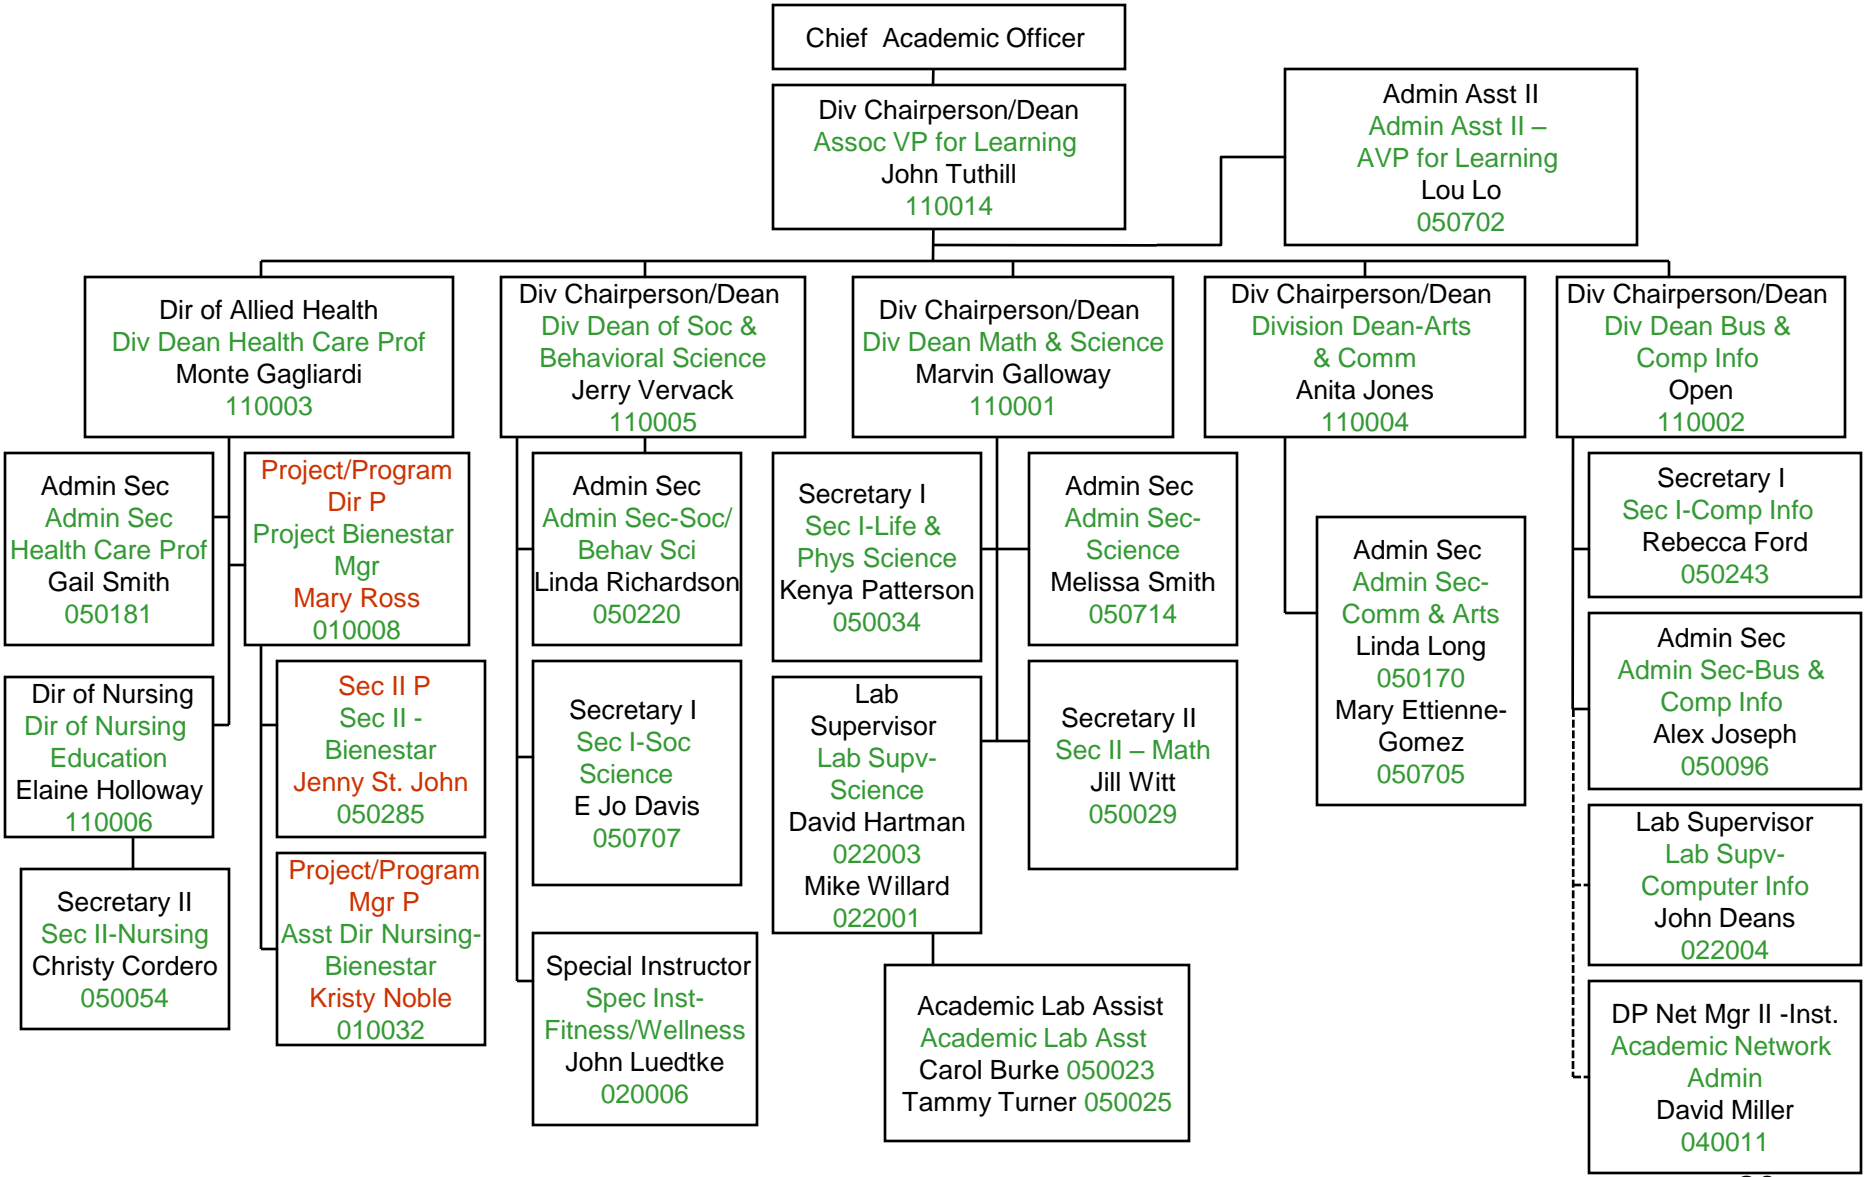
Chief Academic Officer

Div Chairperson/Dean
Assoc VP for Learning
John Tuthill
110014

Admin Asst II
Admin Asst II – AVP for Learning
Lou Lo
050702

Dir of Allied Health
Div Dean Health Care Prof
Monte Gagliardi
110003

Div Chairperson/Dean
Div Dean of Soc & Behavioral Science
Jerry Vervack
110005

Div Chairperson/Dean
Div Dean Math & Science
Marvin Galloway
110001

Div Chairperson/Dean
Division Dean-Arts & Comm
Anita Jones
110004

Div Chairperson/Dean
Div Dean Bus & Comp Info
Open
110002

Admin Sec
Admin Sec Health Care Prof
Gail Smith
050181

Project/Program Dir P
Project Bienestar Mgr
Mary Ross
010008

Dir of Nursing
Dir of Nursing Education
Elaine Holloway
110006

Sec II P
Sec II - Bienestar
Jenny St. John
050285

Secretary II
Sec II-Nursing
Christy Cordero
050054

Project/Program Mgr P
Asst Dir Nursing-Bienestar
Kristy Noble
010032

Admin Sec
Admin Sec-Soc/ Behav Sci
Linda Richardson
050220

Secretary I
Sec I-Soc Science
E Jo Davis
050707

Special Instructor
Spec Inst-Fitness/Wellness
John Luedtke
020006

Secretary I
Sec I-Life & Phys Science
Kenya Patterson
050034

Lab Supervisor
Lab Supv-Science
David Hartman
022003
Mike Willard
022001

Academic Lab Assist
Academic Lab Asst
Carol Burke 050023
Tammy Turner 050025

Admin Sec
Admin Sec-Science
Melissa Smith
050714

Secretary II
Sec II – Math
Jill Witt
050029

Admin Sec
Admin Sec-Comm & Arts
Linda Long
050170
Mary Ettienne-Gomez
050705

Secretary I
Sec I-Comp Info
Rebecca Ford
050243

Admin Sec
Admin Sec-Bus & Comp Info
Alex Joseph
050096

Lab Supervisor
Lab Supv-Computer Info
John Deans
022004

DP Net Mgr II -Inst.
Academic Network Admin
David Miller
040011